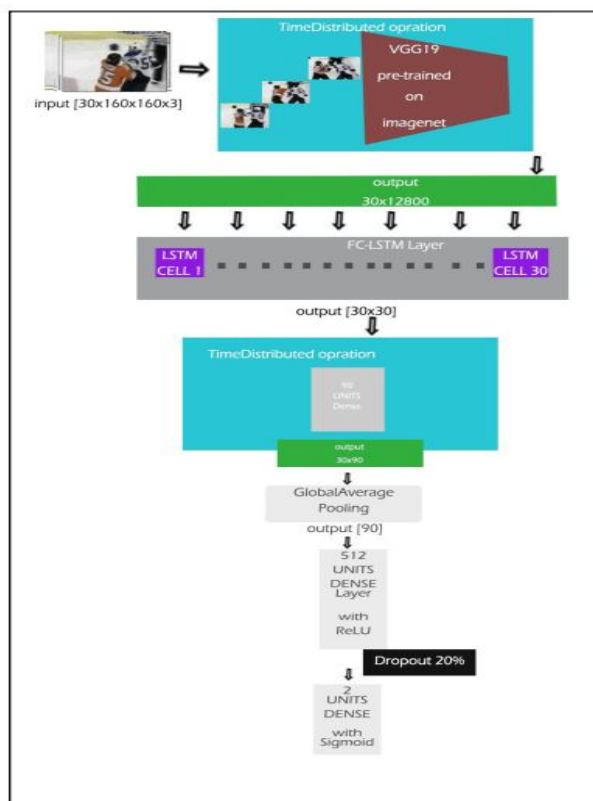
input [30x160x160x3]

TimeDistributed opration

VGG19 pre-trained on imagenet

output 30x12800

FC-LSTM Layer

LSTM CELL 1

LSTM CELL 30

output [30x30]

TimeDistributed opration

90 UNITS Dense

output 30x90

GlobalAverage Pooling

output [90]

512 UNITS DENSE Layer with ReLU

Dropout 20%

2 UNITS DENSE with Sigmoid